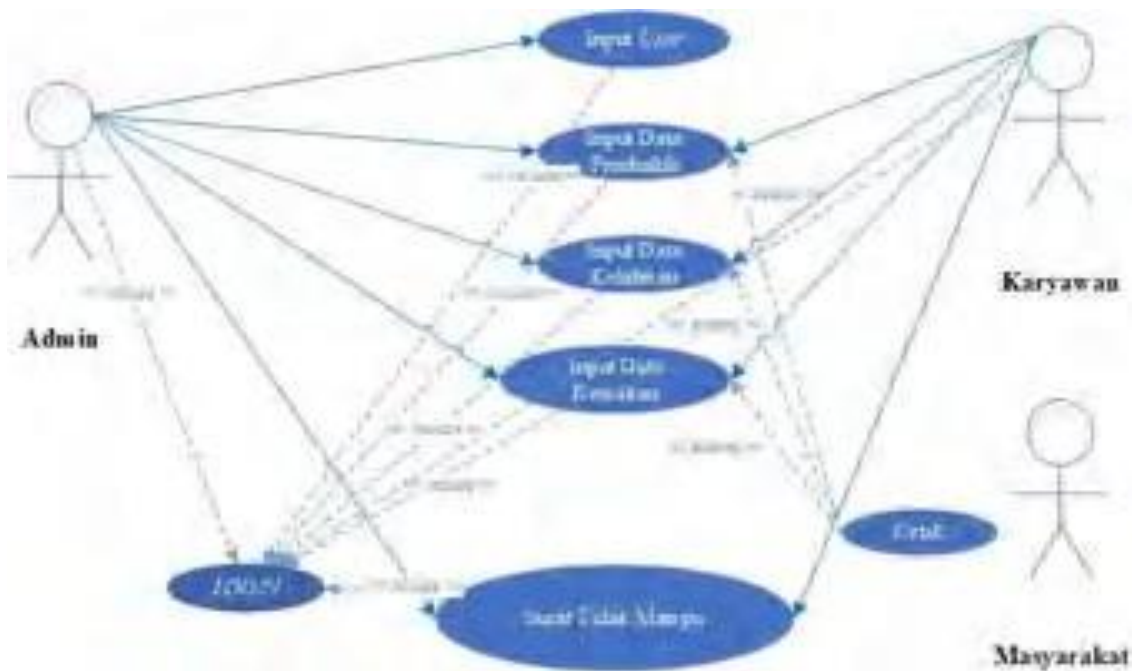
Input User

Input Data Penduduk

Input Data Kelahiran

Input Data Kematian

LOGIN

Surat Tidak Mampu

Cetak

Admin

Karyawan

Masyarakat

<<include>>

<<include>>

<<include>>

<<include>>

<<include>>

<<include>>

<<include>>

<<include>>

<<extend>>

<<include>>